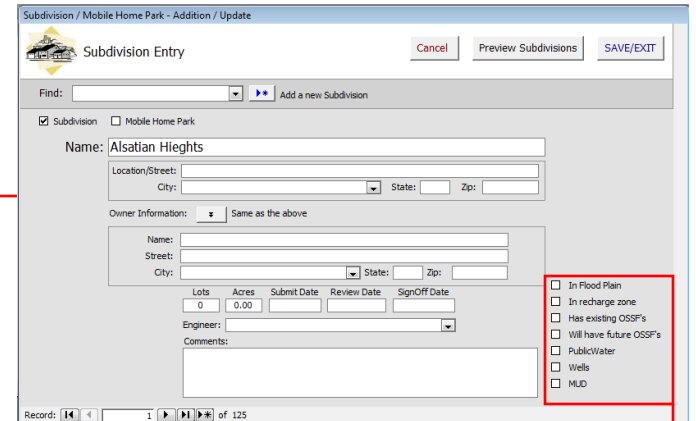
Subdivision / Mobile Home Park - Addition / Update

Subdivision Entry

Cancel

Preview Subdivisions

SAVE/EXIT

Find:

Add a new Subdivision

Subdivision

Mobile Home Park

Name: Alsatian Hieghts

Location/Street:

City:

State:

Zip:

Owner Information:

Same as the above

Name:

Street:

City:

State:

Zip:

Lots
0

Acres
0.00

Submit Date

Review Date

SignOff Date

Engineer:

Comments:

In Flood Plain

In recharge zone

Has existing OSSF's

Will have future OSSF's

PublicWater

Wells

MUD

Record: 1 of 125